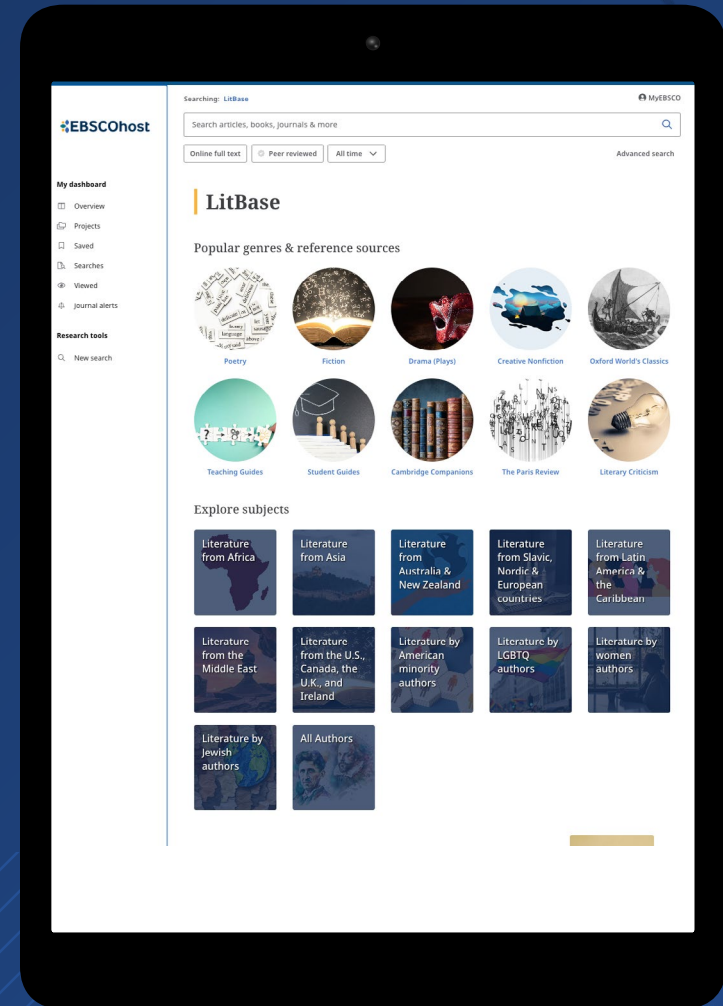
EBSCOhost

My dashboard
Overview
Projects
Saved
Searches
Viewed
Journal alerts

Research tools
New search

Searching: LitBase
MyEBSCO

Search articles, books, journals & more

Online full text
Peer reviewed
All time

Advanced search

LitBase

Popular genres & reference sources

Poetry
Fiction
Drama (Plays)
Creative Nonfiction
Oxford World's Classics
Teaching Guides
Student Guides
Cambridge Companions
The Paris Review
Literary Criticism

Explore subjects

Literature from Africa
Literature from Asia
Literature from Australia & New Zealand
Literature from Slavic, Nordic & European countries
Literature from Latin America & the Caribbean
Literature from the Middle East
Literature from the U.S., Canada, the U.K., and Ireland
Literature by American minority authors
Literature by LGBTQ authors
Literature by women authors
Literature by Jewish authors
All Authors